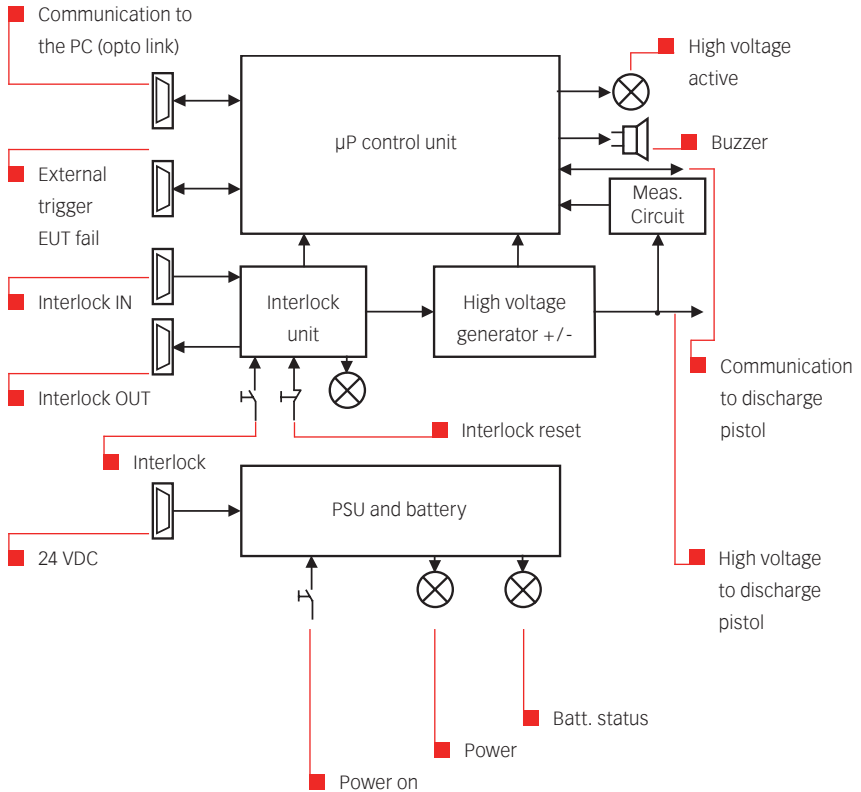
Communication to the PC (opto link)

µP control unit

High voltage active

Buzzer

External trigger EUT fail

Meas. Circuit

Interlock IN

Interlock unit

High voltage generator +/-

Interlock OUT

Communication to discharge pistol

Interlock reset

Interlock

PSU and battery

24 VDC

High voltage to discharge pistol

Batt. status

Power

Power on